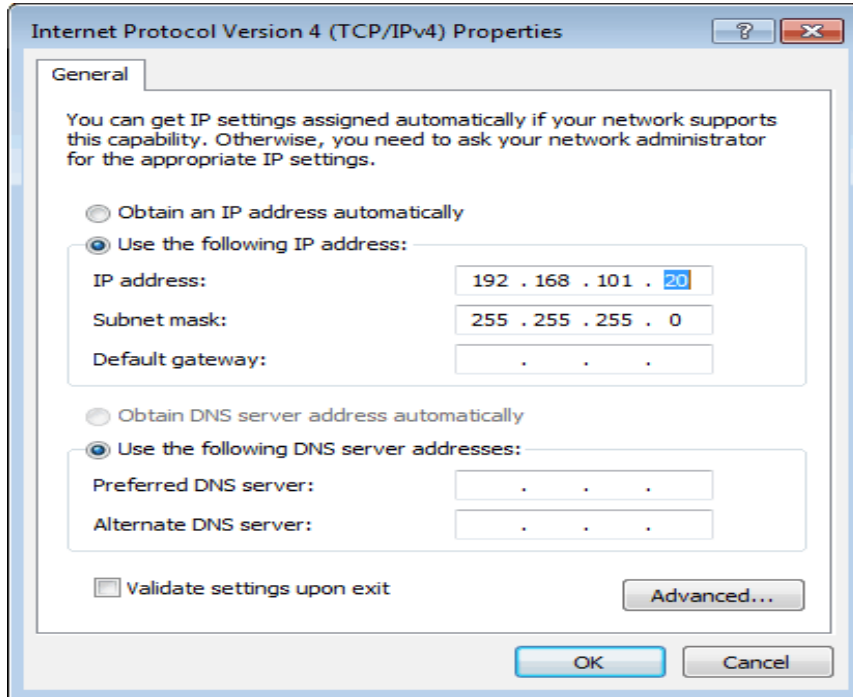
Internet Protocol Version 4 (TCP/IPv4) Properties

?

General

You can get IP settings assigned automatically if your network supports this capability. Otherwise, you need to ask your network administrator for the appropriate IP settings.

Obtain an IP address automatically

Use the following IP address:

IP address: 192 . 168 . 101 . 20

Subnet mask: 255 . 255 . 255 . 0

Default gateway: . . .

Obtain DNS server address automatically

Use the following DNS server addresses:

Preferred DNS server: . . .

Alternate DNS server: . . .

Validate settings upon exit

Advanced...

OK

Cancel